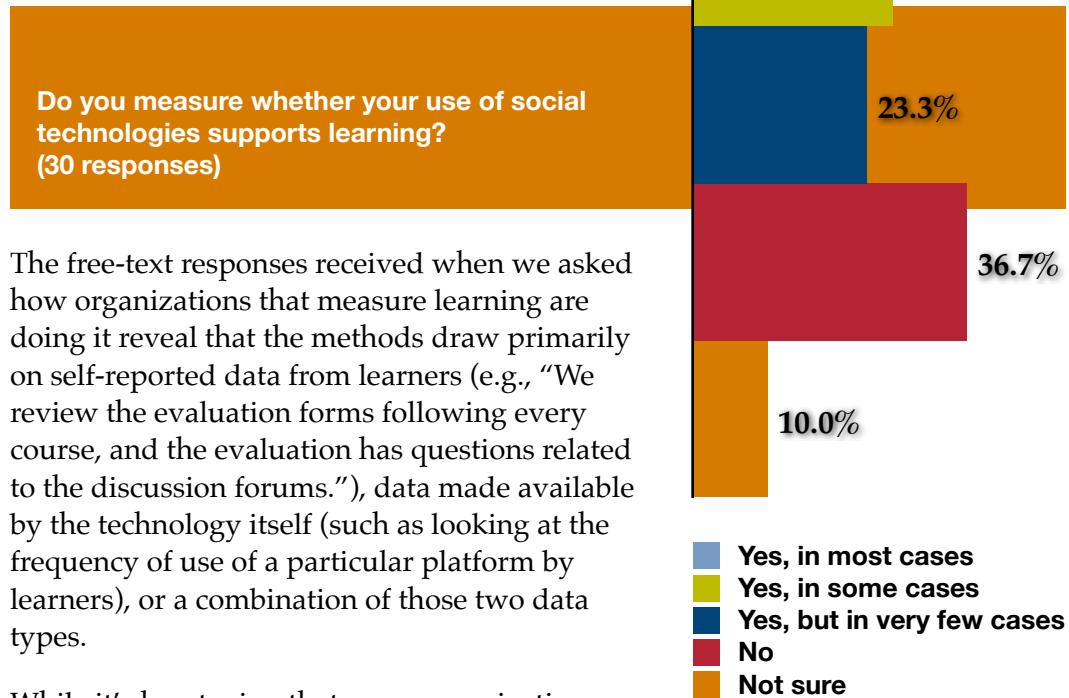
Do you measure whether your use of social technologies supports learning? (30 responses)

23.3%

36.7%

10.0%

The free-text responses received when we asked how organizations that measure learning are doing it reveal that the methods draw primarily on self-reported data from learners (e.g., "We review the evaluation forms following every course, and the evaluation has questions related to the discussion forums."), data made available by the technology itself (such as looking at the frequency of use of a particular platform by learners), or a combination of those two data types.

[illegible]

Yes, in most cases
Yes, in some cases
Yes, but in very few cases
No
Not sure